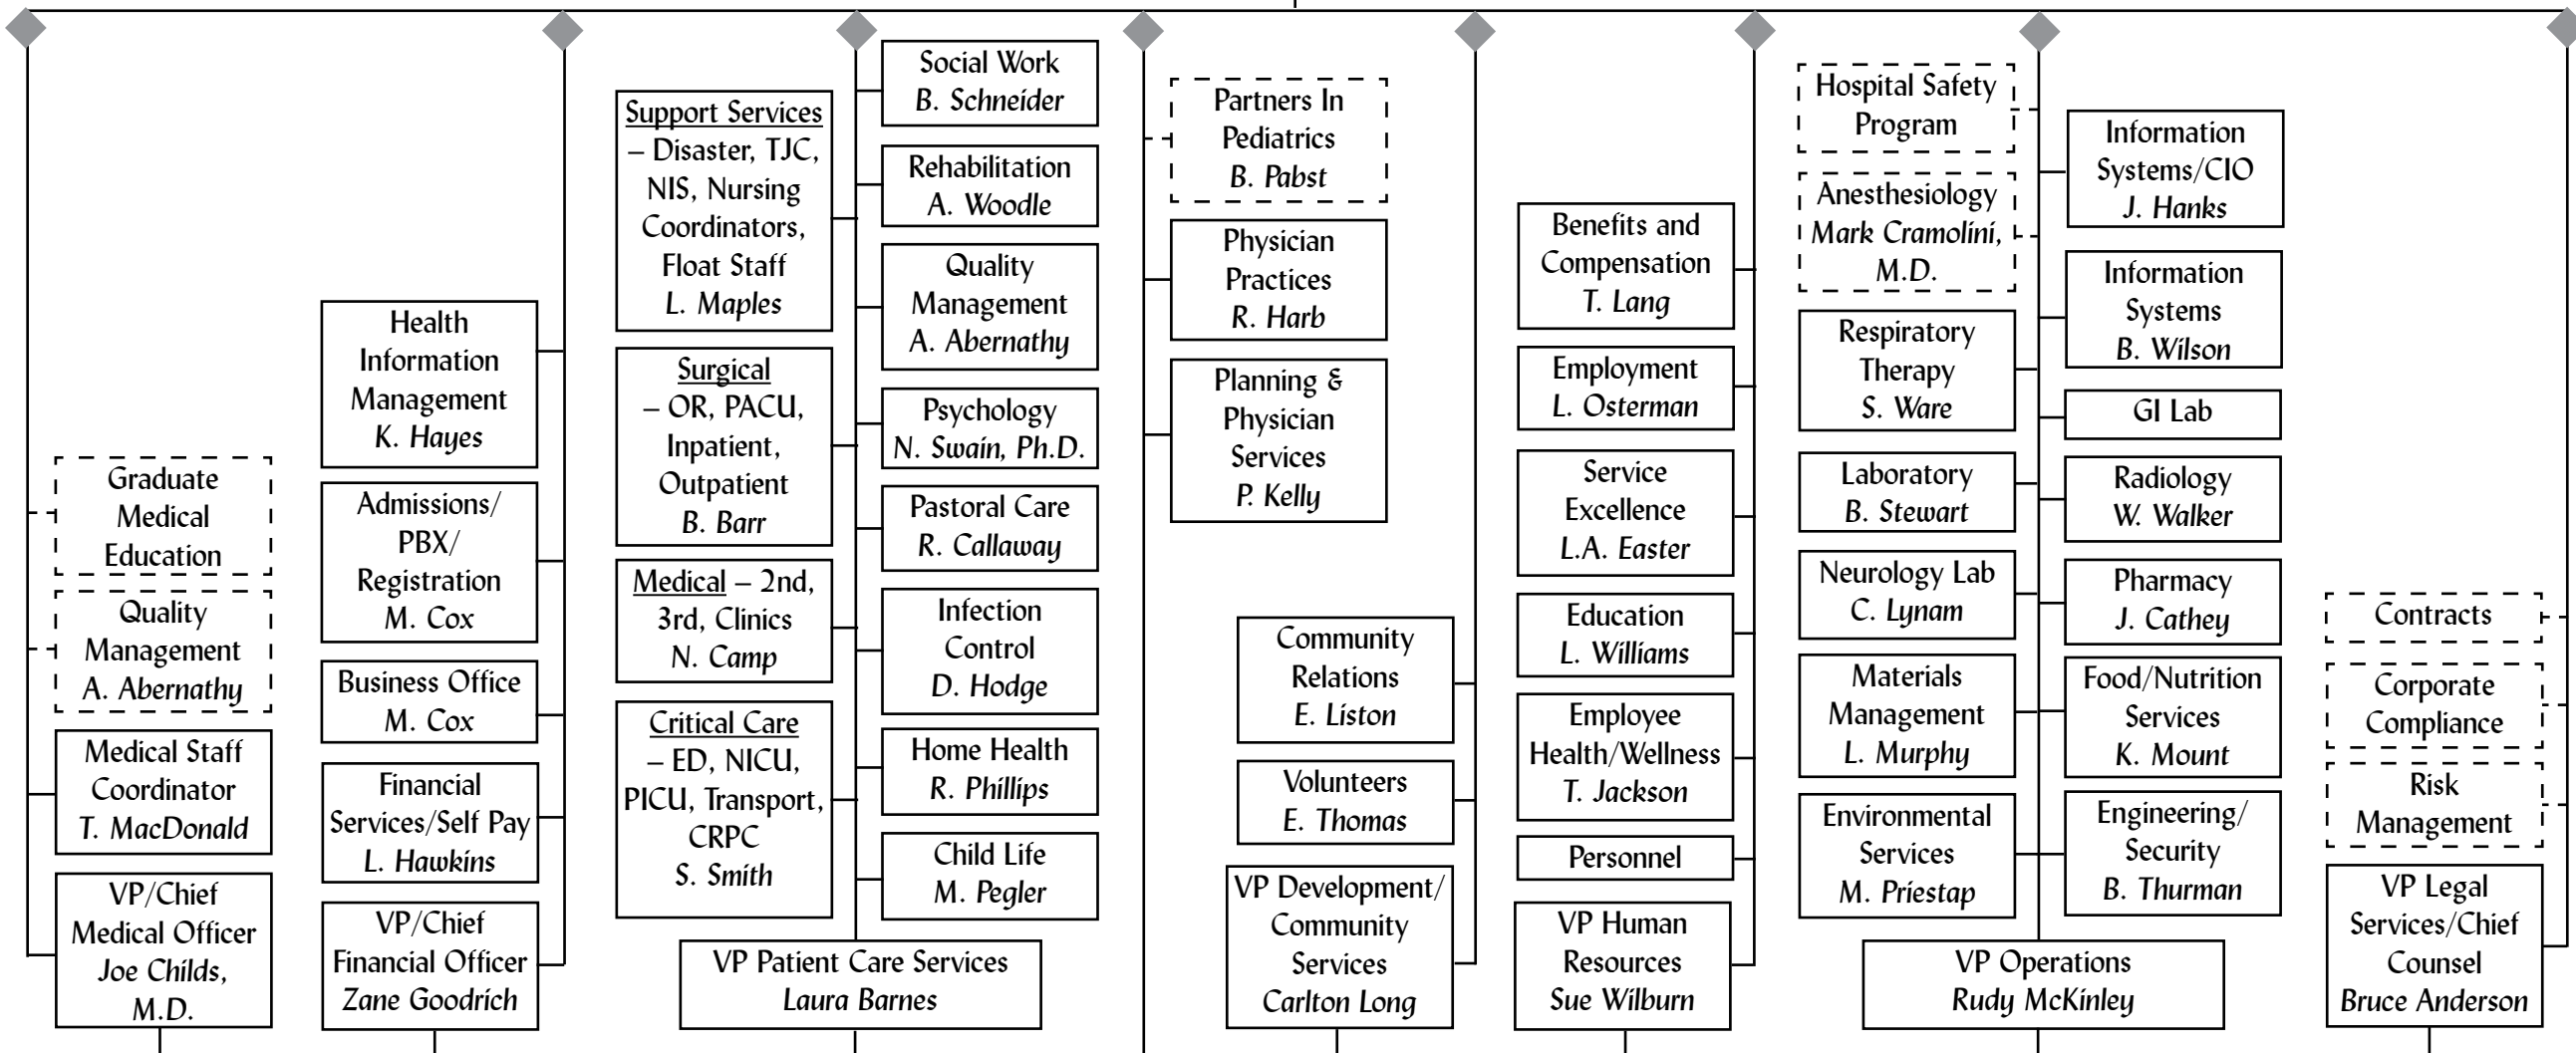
Graduate Medical Education

Quality Management A. Abernathy

Medical Staff Coordinator T. MacDonald

VP/Chief Medical Officer Joe Childs, M.D.

Health Information Management K. Hayes

Admissions/ PBX/ Registration M. Cox

Business Office M. Cox

Financial Services/Self Pay L. Hawkins

VP/Chief Financial Officer Zane Goodrich

Support Services – Disaster, TJC, NIS, Nursing Coordinators, Float Staff L. Maples

Surgical – OR, PACU, Inpatient, Outpatient B. Barr

Medical – 2nd, 3rd, Clinics N. Camp

Critical Care – ED, NICU, PICU, Transport, CRPC S. Smith

Social Work B. Schneider

Rehabilitation A. Woodle

Quality Management A. Abernathy

Psychology N. Swain, Ph.D.

Pastoral Care R. Callaway

Infection Control D. Hodge

Home Health R. Phillips

Child Life M. Pegler

VP Patient Care Services Laura Barnes

Partners In Pediatrics B. Pabst

Physician Practices R. Harb

Planning & Physician Services P. Kelly

Community Relations E. Liston

Volunteers E. Thomas

VP Development/ Community Services Carlton Long

Benefits and Compensation T. Lang

Employment L. Osterman

Service Excellence L.A. Easter

Education L. Williams

Employee Health/Wellness T. Jackson

Personnel

VP Human Resources Sue Wilburn

Hospital Safety Program

Anesthesiology Mark Cramolini, M.D.

Respiratory Therapy S. Ware

Laboratory B. Stewart

Neurology Lab C. Lynam

Materials Management L. Murphy

Environmental Services M. Priestap

Information Systems/CIO J. Hanks

Information Systems B. Wilson

GI Lab

Radiology W. Walker

Pharmacy J. Cathey

Food/Nutrition Services K. Mount

Engineering/ Security B. Thurman

VP Operations Rudy McKinley

Contracts

Corporate Compliance

Risk Management

VP Legal Services/Chief Counsel Bruce Anderson